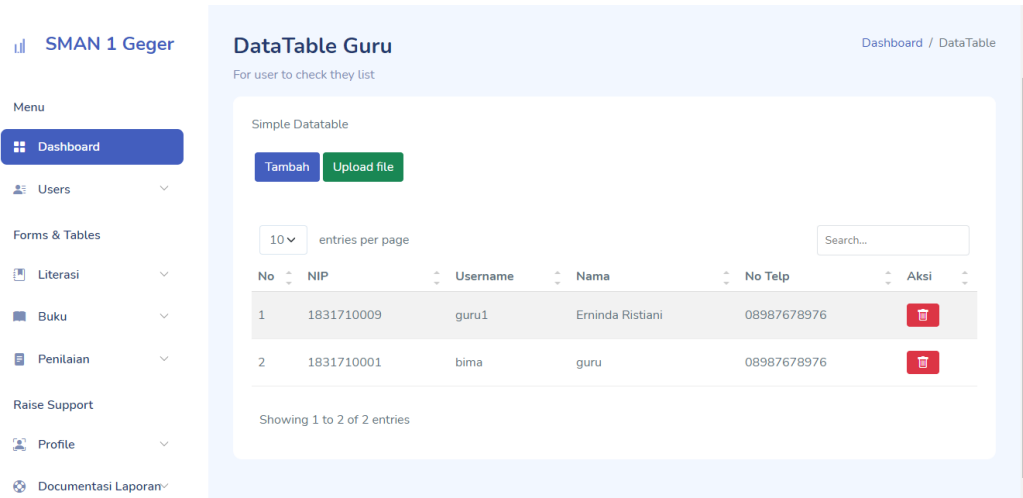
SMAN 1 Geger

Menu

Dashboard

Users

Forms & Tables

Literasi

Buku

Penilaian

Raise Support

Profile

Documentasi Laporan

DataTable Guru

For user to check they list

Dashboard / DataTable

Simple Datatable

Tambah

Upload file

10

entries per page

Search...

| No | NIP | Username | Nama | No Telp | Aksi |
|---|---|---|---|---|---|
| 1 | 1831710009 | guru1 | Erninda Ristiani | 08987678976 | |
| 2 | 1831710001 | bima | guru | 08987678976 | |

Showing 1 to 2 of 2 entries